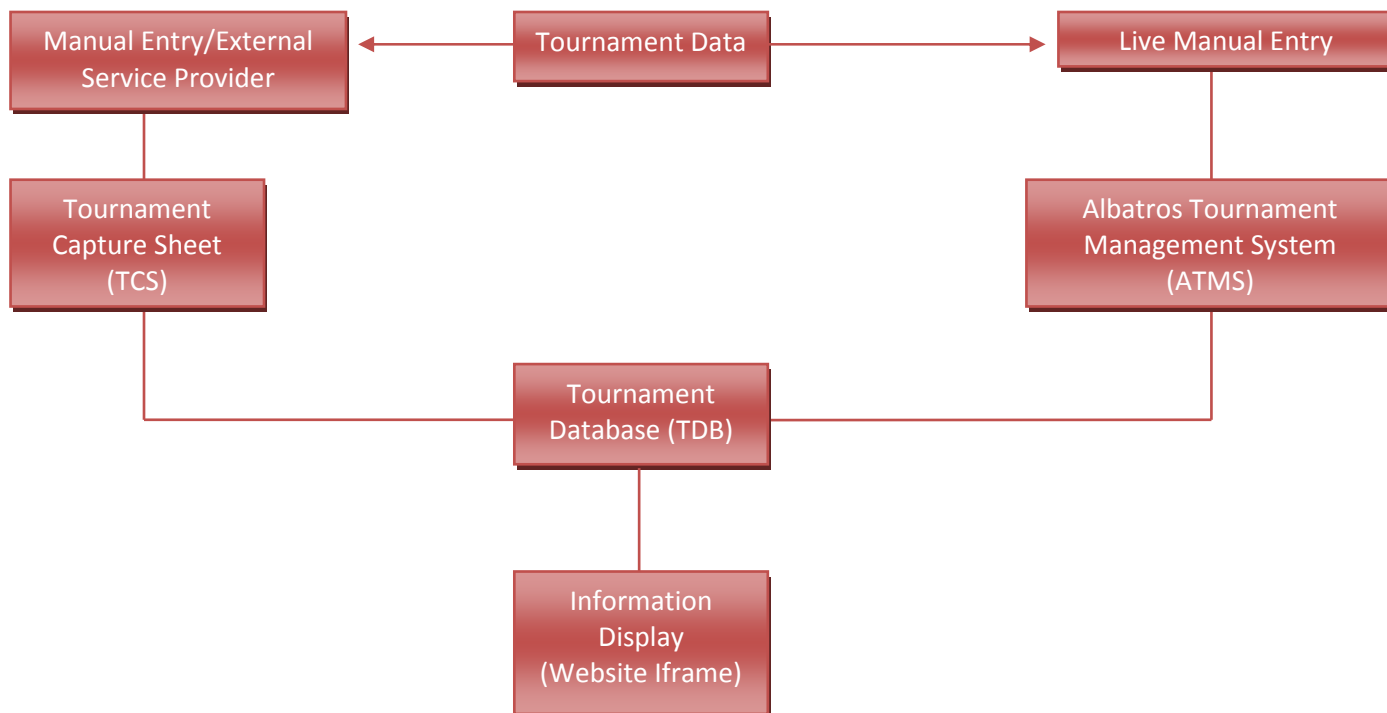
Manual Entry/External Service Provider

Tournament Data

Live Manual Entry

Tournament Capture Sheet (TCS)

Albatros Tournament Management System (ATMS)

Tournament Database (TDB)

Information Display (Website Iframe)